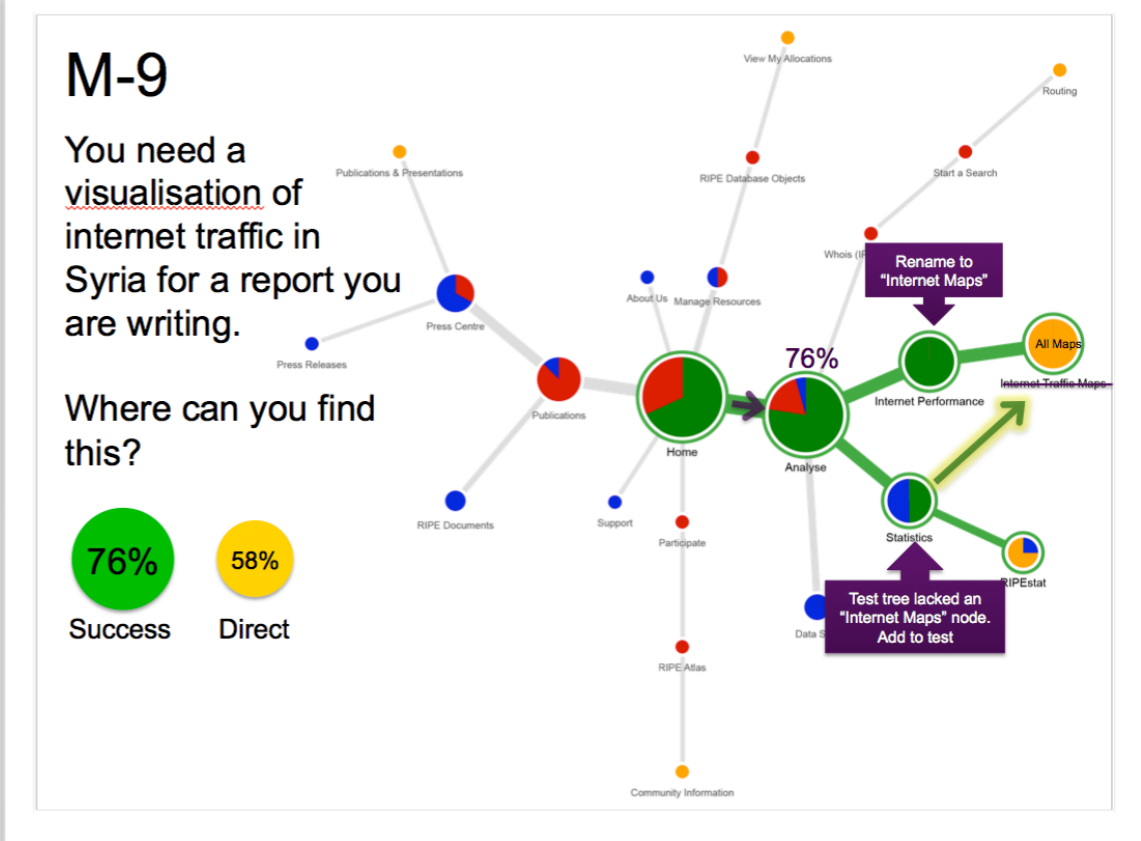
M-9

You need a visualisation of internet traffic in Syria for a report you are writing.

Where can you find this?

76%
Success

58%
Direct

View My Allocations

Routing

Publications & Presentations

RIPE Database Objects

Start a Search

Whois (I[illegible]

Rename to "Internet Maps"

About Us

Manage Resources

Press Centre

All Maps

Press Releases

76%

Internet Traffic Maps

Publications

Internet Performance

Home

Analyse

Statistics

RIPE Documents

Support

Participate

RIPEstat

Test tree lacked an "Internet Maps" node. Add to test

Data S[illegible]

RIPE Atlas

Community Information